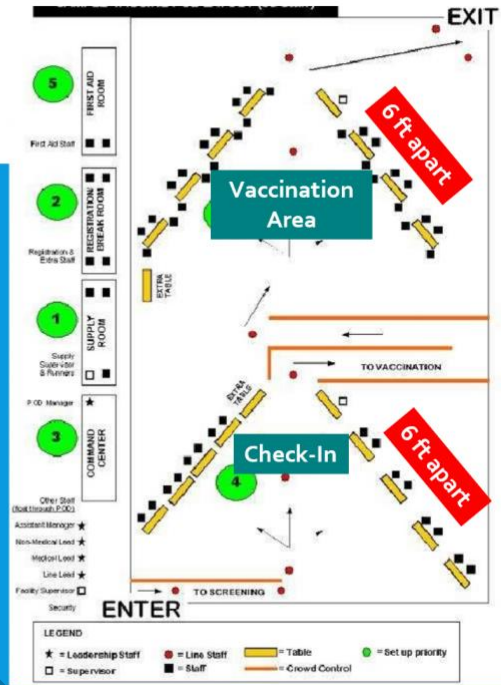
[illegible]

EXIT

5

FIRST AID ROOM

First Aid Staff

2

REGISTRATION/ BREAK ROOM

Registration & Extra Staff

1

SUPPLY ROOM

Supply Supervisor & Runners

POD Manager

3

COMMAND CENTER

Other Staff (float through POD)

Assistant Manager

Non-Medical Lead

Medical Lead

Line Lead

Facility Supervisor

Security

6 ft apart

Vaccination Area

EXTRA TABLE

TO VACCINATION

EXTRA TABLE

Check-In

4

6 ft apart

TO SCREENING

ENTER

LEGEND

★ = Leadership Staff
□ = Supervisor
● = Line Staff
■ = Staff
= Table
= Crowd Control
● = Set up priority